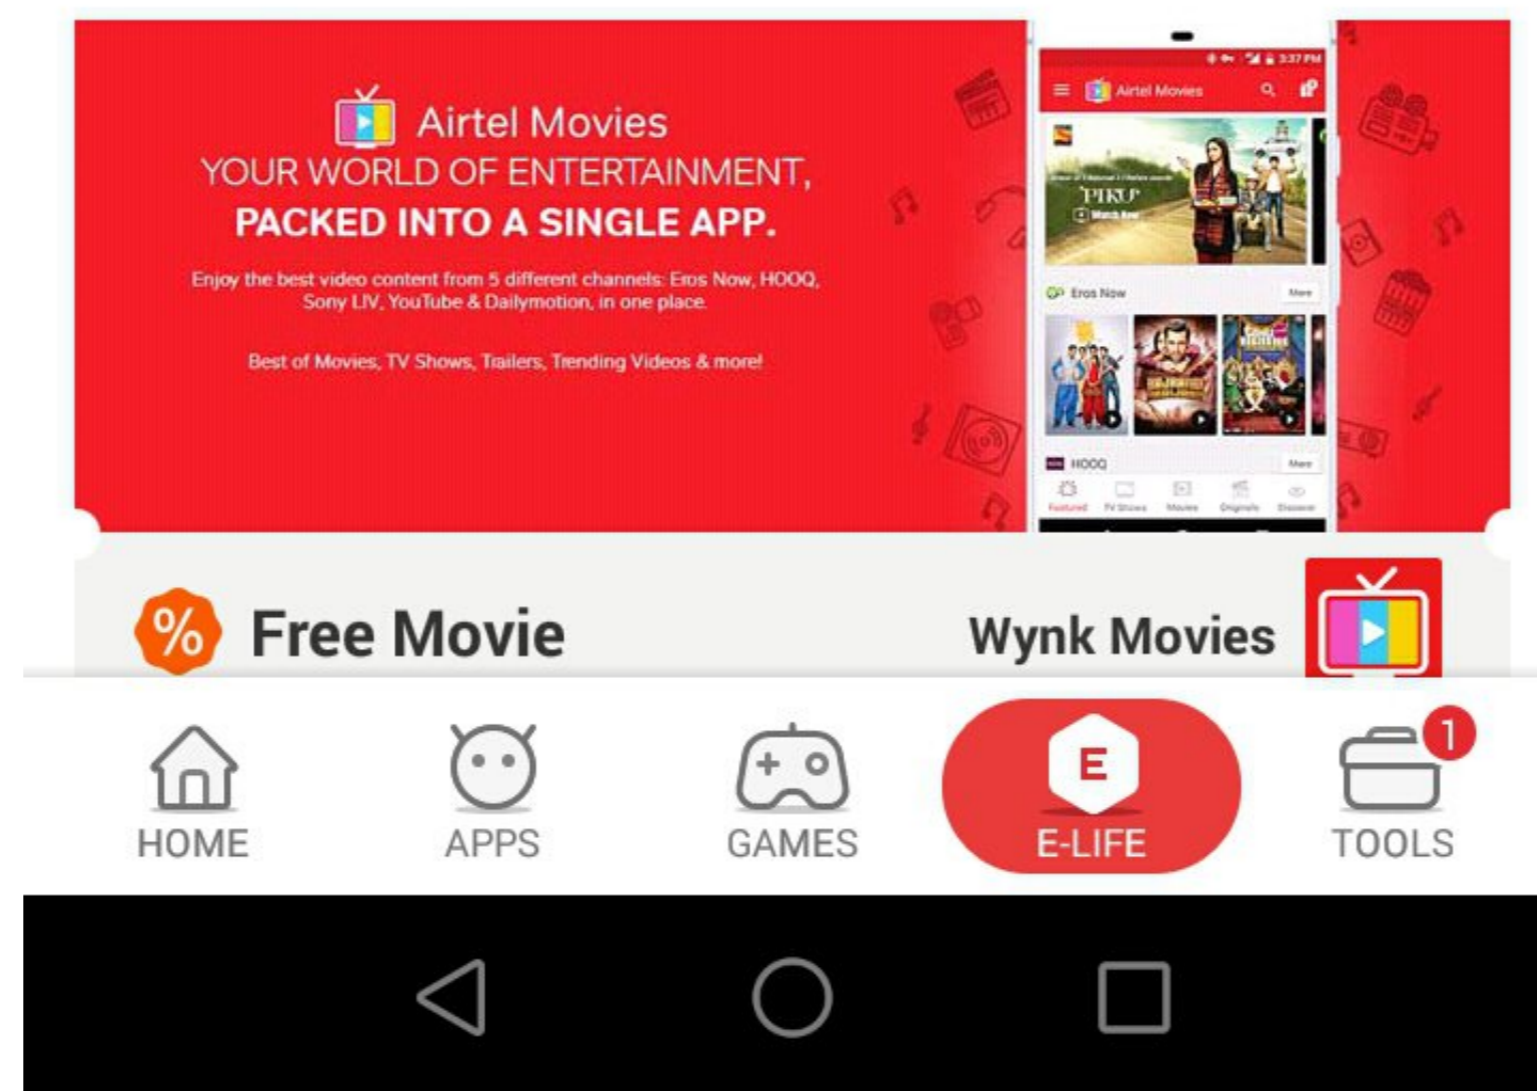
Airtel Movies
YOUR WORLD OF ENTERTAINMENT,
PACKED INTO A SINGLE APP.

Enjoy the best video content from 5 different channels: Eros Now, HOOQ, Sony LIV, YouTube & Dailymotion, in one place.

Best of Movies, TV Shows, Trailers, Trending Videos & more!

3:37 PM
Airtel Movies
PIKU
Watch Now
Eros Now
More
HOOQ
More
Featured TV Shows Movies Originals Discover

Free Movie
Wynk Movies

HOME
APPS
GAMES
E
E-LIFE
1
TOOLS